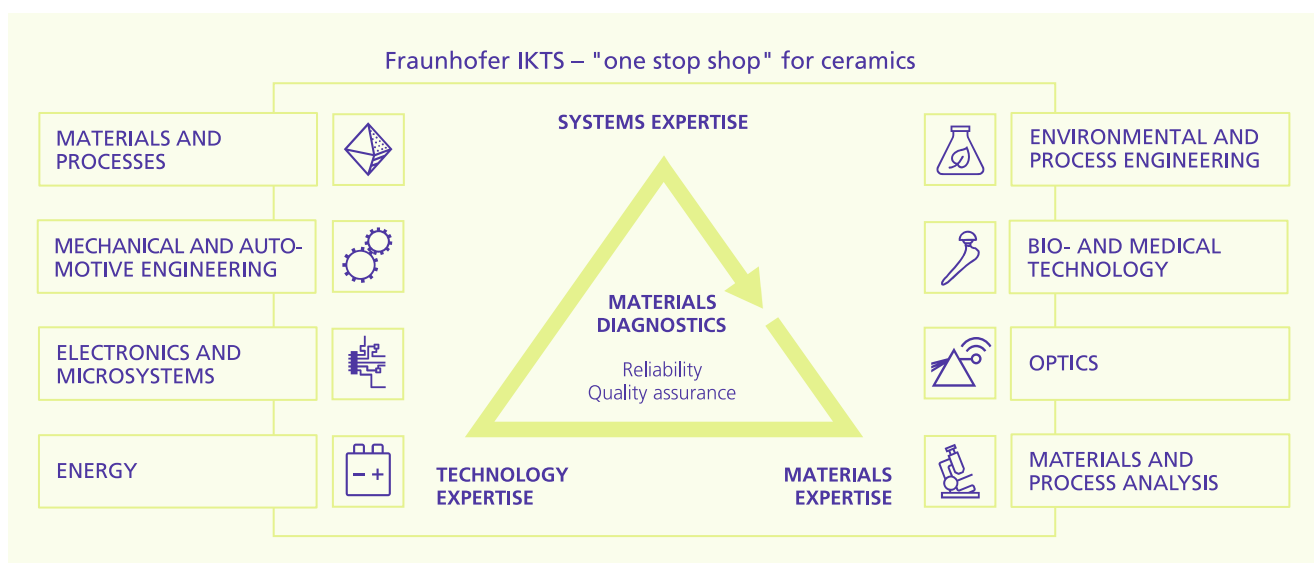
Fraunhofer IKTS – "one stop shop" for ceramics

MATERIALS AND PROCESSES

MECHANICAL AND AUTOMOTIVE ENGINEERING

ELECTRONICS AND MICROSYSTEMS

ENERGY

SYSTEMS EXPERTISE

MATERIALS DIAGNOSTICS

Reliability
Quality assurance

TECHNOLOGY EXPERTISE

MATERIALS EXPERTISE

ENVIRONMENTAL AND PROCESS ENGINEERING

BIO- AND MEDICAL TECHNOLOGY

OPTICS

MATERIALS AND PROCESS ANALYSIS